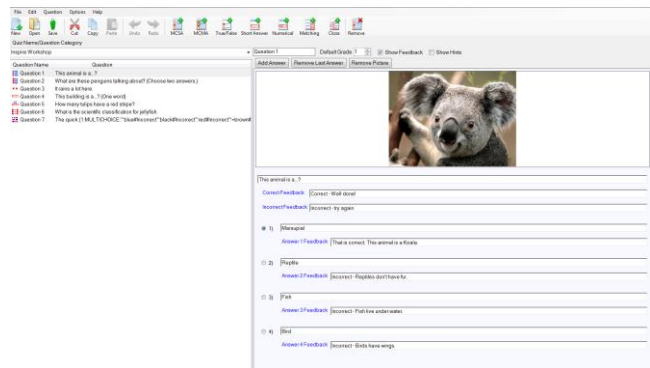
File Edit Question Options Help

New Open Save Cut Copy Paste Undo Redo MCSA MCMA True/False Short Answer Numerical Matching Cloze Remove

Quiz Name/Question Category

Inspire Workshop

| Question Name | Question |
|---|---|
| Question 1 | This animal is a...? |
| Question 2 | What are these penguins talking about? (Choose two answers.) |
| Question 3 | It rains a lot here. |
| Question 4 | This building is a...? (One word) |
| Question 5 | How many tulips have a red stripe? |
| Question 6 | What is the scientific classification for jellyfish |
| Question 7 | The quick {1:MULTICHOICE:~blue#Incorrect~black#Incorrect~red#Incorrect~=brown# |

Question 1 Default Grade 1 Show Feedback Show Hints

Add Answer Remove Last Answer Remove Picture

This animal is a...?

Correct Feedback Correct - Well done!

Incorrect Feedback Incorrect - try again.

1) Marsupial

Answer 1 Feedback That is correct. This animal is a Koala.

2) Reptile

Answer 2 Feedback Incorrect - Reptiles don't have fur.

3) Fish

Answer 3 Feedback Incorrect - Fish live underwater.

4) Bird

Answer 4 Feedback Incorrect - Birds have wings.